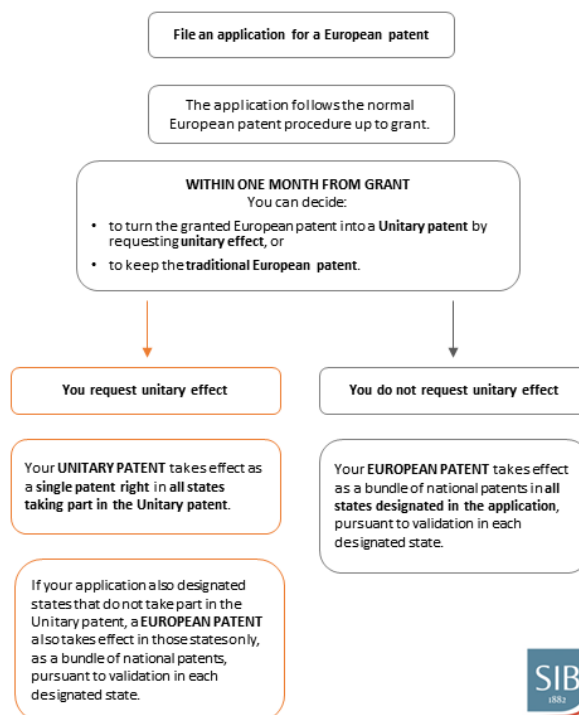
File an application for a European patent

The application follows the normal European patent procedure up to grant.

WITHIN ONE MONTH FROM GRANT
You can decide:

- to turn the granted European patent into a Unitary patent by requesting unitary effect, or
- to keep the traditional European patent.

You request unitary effect

You do not request unitary effect

Your UNITARY PATENT takes effect as a single patent right in all states taking part in the Unitary patent.

Your EUROPEAN PATENT takes effect as a bundle of national patents in all states designated in the application, pursuant to validation in each designated state.

If your application also designated states that do not take part in the Unitary patent, a EUROPEAN PATENT also takes effect in those states only, as a bundle of national patents, pursuant to validation in each designated state.

SIB
1882